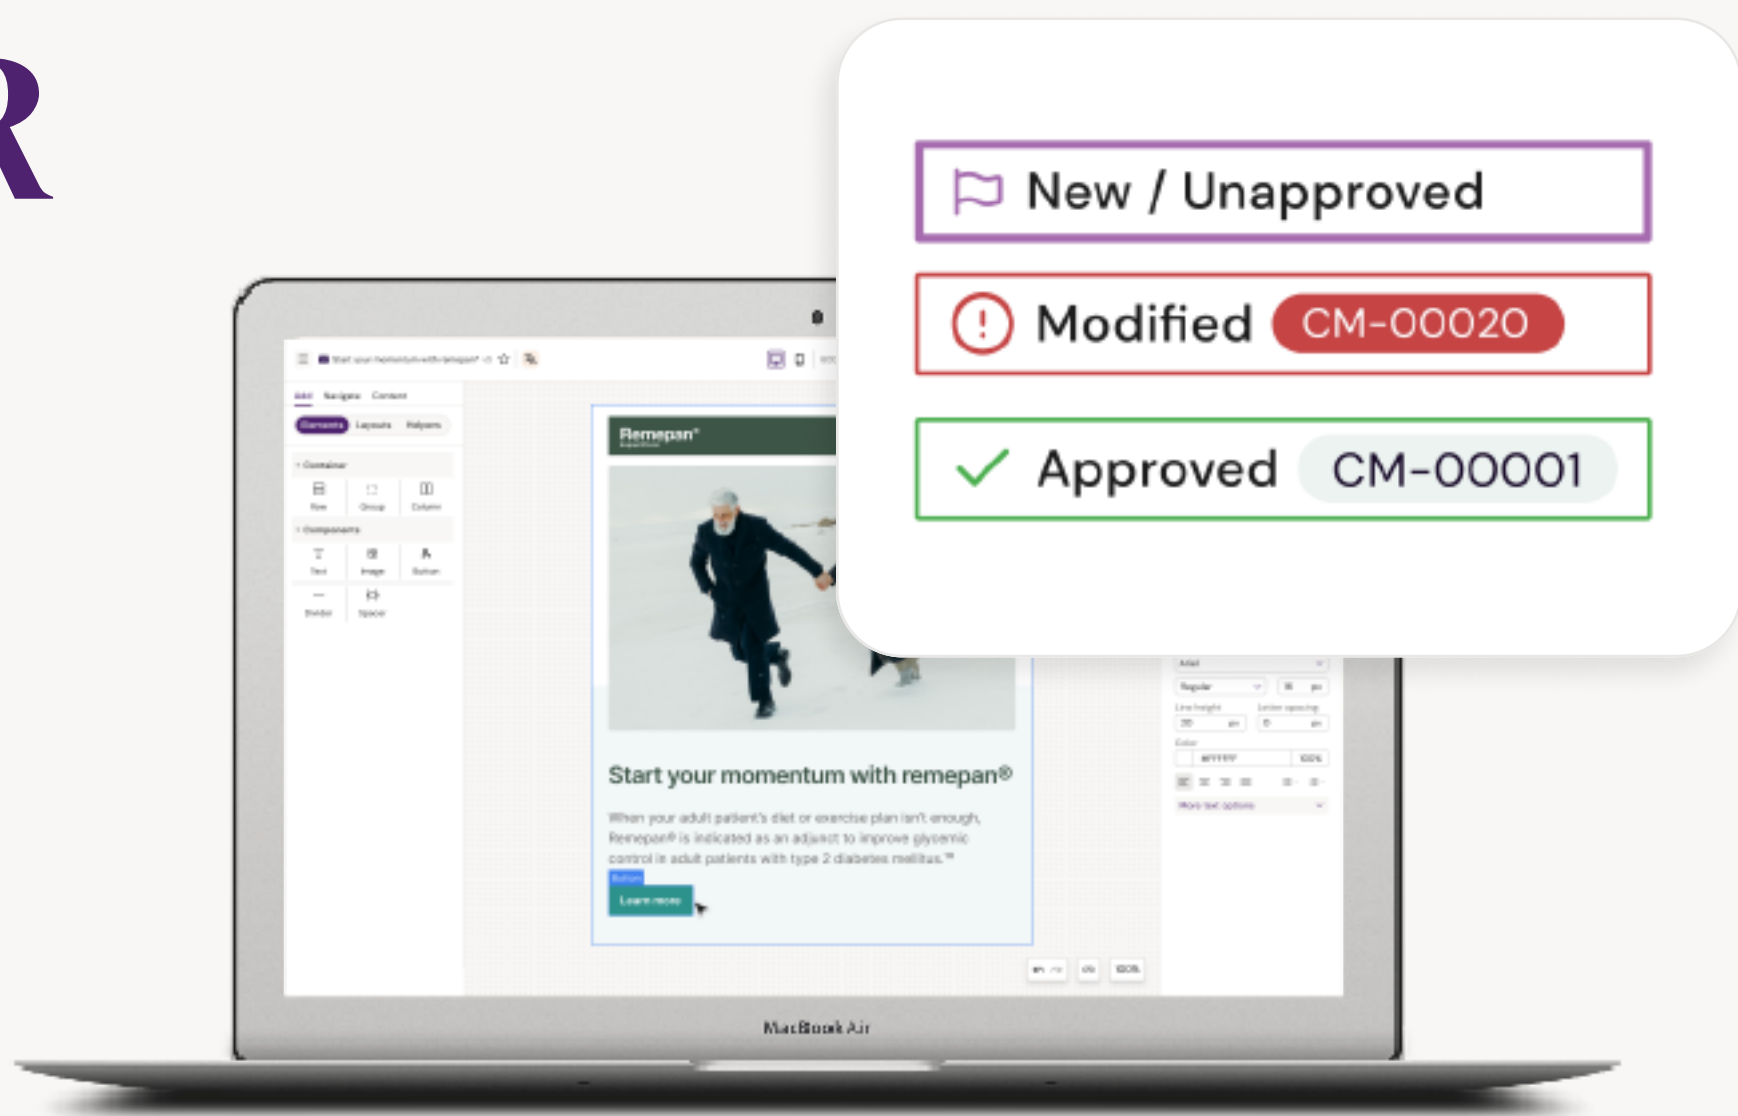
R

New / Unapproved

Modified CM-00020

Approved CM-00001

Start your momentum with remepan®

Add Navigate Content

Elements Layouts Helpers

Container

Row Group Column

Components

Text Image Button

Divider Spacer

Remepan®

Start your momentum with remepan®

When your adult patient's diet or exercise plan isn't enough, Remepan® is indicated as an adjunct to improve glycemic control in adult patients with type 2 diabetes mellitus.™

Button

Learn more

Regular

Line height Letter spacing

Color

100%

More text options

100%

MacBook Air